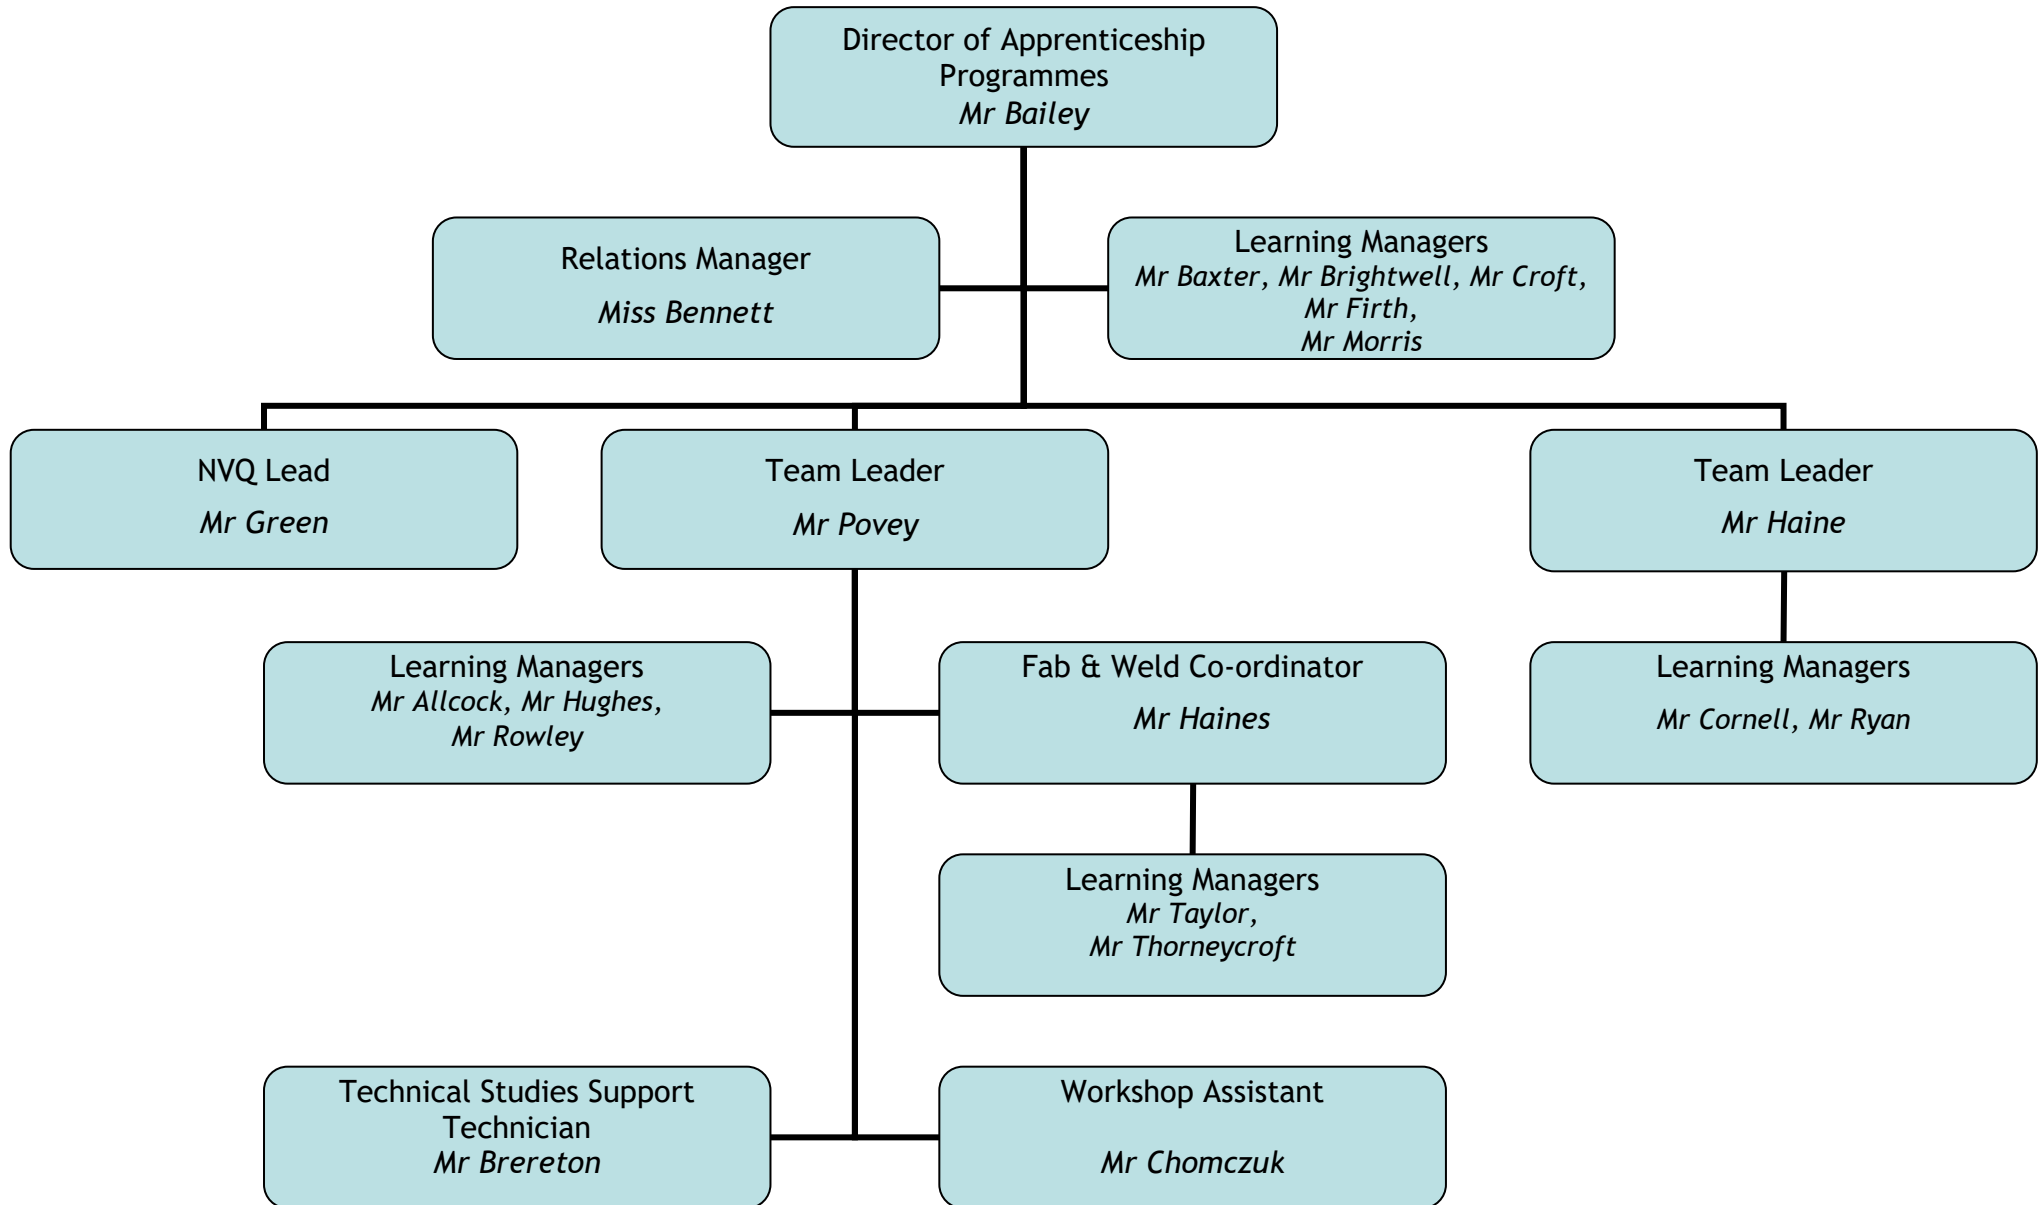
Director of Apprenticeship Programmes
*Mr Bailey*

Relations Manager
*Miss Bennett*

Learning Managers
*Mr Baxter, Mr Brightwell, Mr Croft, Mr Firth, Mr Morris*

NVQ Lead
*Mr Green*

Team Leader
*Mr Povey*

Team Leader
*Mr Haine*

Learning Managers
*Mr Allcock, Mr Hughes, Mr Rowley*

Fab & Weld Co-ordinator
*Mr Haines*

Learning Managers
*Mr Cornell, Mr Ryan*

Learning Managers
*Mr Taylor, Mr Thorneycroft*

Technical Studies Support Technician
*Mr Brereton*

Workshop Assistant
*Mr Chomczuk*